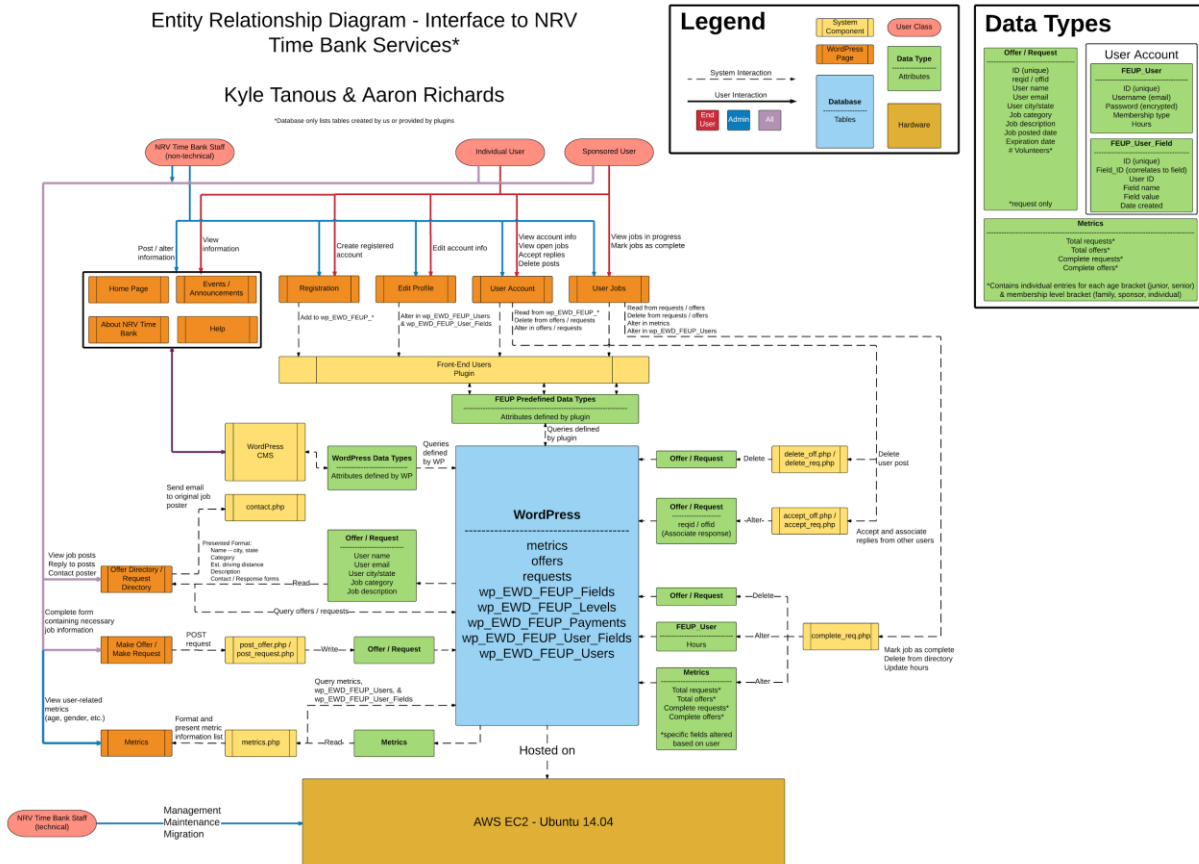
Entity Relationship Diagram - Interface to NRV Time Bank Services*

Kyle Tanous & Aaron Richards

*Database only lists tables created by us or provided by plugins

Legend

System Component

WordPress Page

User Class

System Interaction

User Interaction

End User

Admin

All

Database

Tables

Data Type

Attributes

Hardware

Data Types

Offer / Request

ID (unique)
reqid / offid
User name
User email
User city/state
Job category
Job description
Job posted date
Expiration date
# Volunteers*

*request only

User Account

FEUP_User

ID (unique)
Username (email)
Password (encrypted)
Membership type
Hours

FEUP_User_Field

ID (unique)
Field_ID (correlates to field)
User ID
Field name
Field value
Date created

Metrics

Total requests*
Total offers*
Complete requests*
Complete offers*

*Contains individual entries for each age bracket (junior, senior) & membership level bracket (family, sponsor, individual)

NRV Time Bank Staff (non-technical)

Individual User

Sponsored User

Post / alter information

View information

Create registered account

Edit account info

View account info
View open jobs
Accept replies
Delete posts

View jobs in progress
Mark jobs as complete

Home Page

Events / Announcements

About NRV Time Bank

Help

Registration

Edit Profile

User Account

User Jobs

Add to wp_EWD_FEUP_*

Alter in wp_EWD_FEUP_Users & wp_EWD_FEUP_User_Fields

Read from wp_EWD_FEUP_*
Delete from offers / requests
Alter in offers / requests

Read from requests / offers
Delete from requests / offers
Alter in metrics
Alter in wp_EWD_FEUP_Users

Front-End Users Plugin

FEUP Predefined Data Types

Attributes defined by plugin

Queries defined by plugin

WordPress CMS

WordPress Data Types

Attributes defined by WP

Queries defined by WP

Send email to original job poster

contact.php

View job posts
Reply to posts
Contact poster

Offer Directory / Request Directory

Presented Format:
Name -- city, state
Category
Est. driving distance
Description
Contact / Response forms

Read

Offer / Request

User name
User email
User city/state
Job category
Job description

Query offers / requests

Complete form containing necessary job information

Make Offer / Make Request

POST request

post_offer.php / post_request.php

Write

Offer / Request

View user-related metrics (age, gender, etc.)

Metrics

Format and present metric information list

metrics.php

Read

Metrics

Query metrics, wp_EWD_FEUP_Users, & wp_EWD_FEUP_User_Fields

WordPress

metrics
offers
requests
wp_EWD_FEUP_Fields
wp_EWD_FEUP_Levels
wp_EWD_FEUP_Payments
wp_EWD_FEUP_User_Fields
wp_EWD_FEUP_Users

Hosted on

Offer / Request

Delete

delete_off.php / delete_req.php

Delete user post

Offer / Request

reqid / offid
(Associate response)

Alter

accept_off.php / accept_req.php

Accept and associate replies from other users

Offer / Request

Delete

FEUP_User

Hours

Alter

complete_req.php

Metrics

Total requests*
Total offers*
Complete requests*
Complete offers*

*specific fields altered based on user

Alter

Mark job as complete
Delete from directory
Update hours

NRV Time Bank Staff (technical)

Management
Maintenance
Migration

AWS EC2 - Ubuntu 14.04